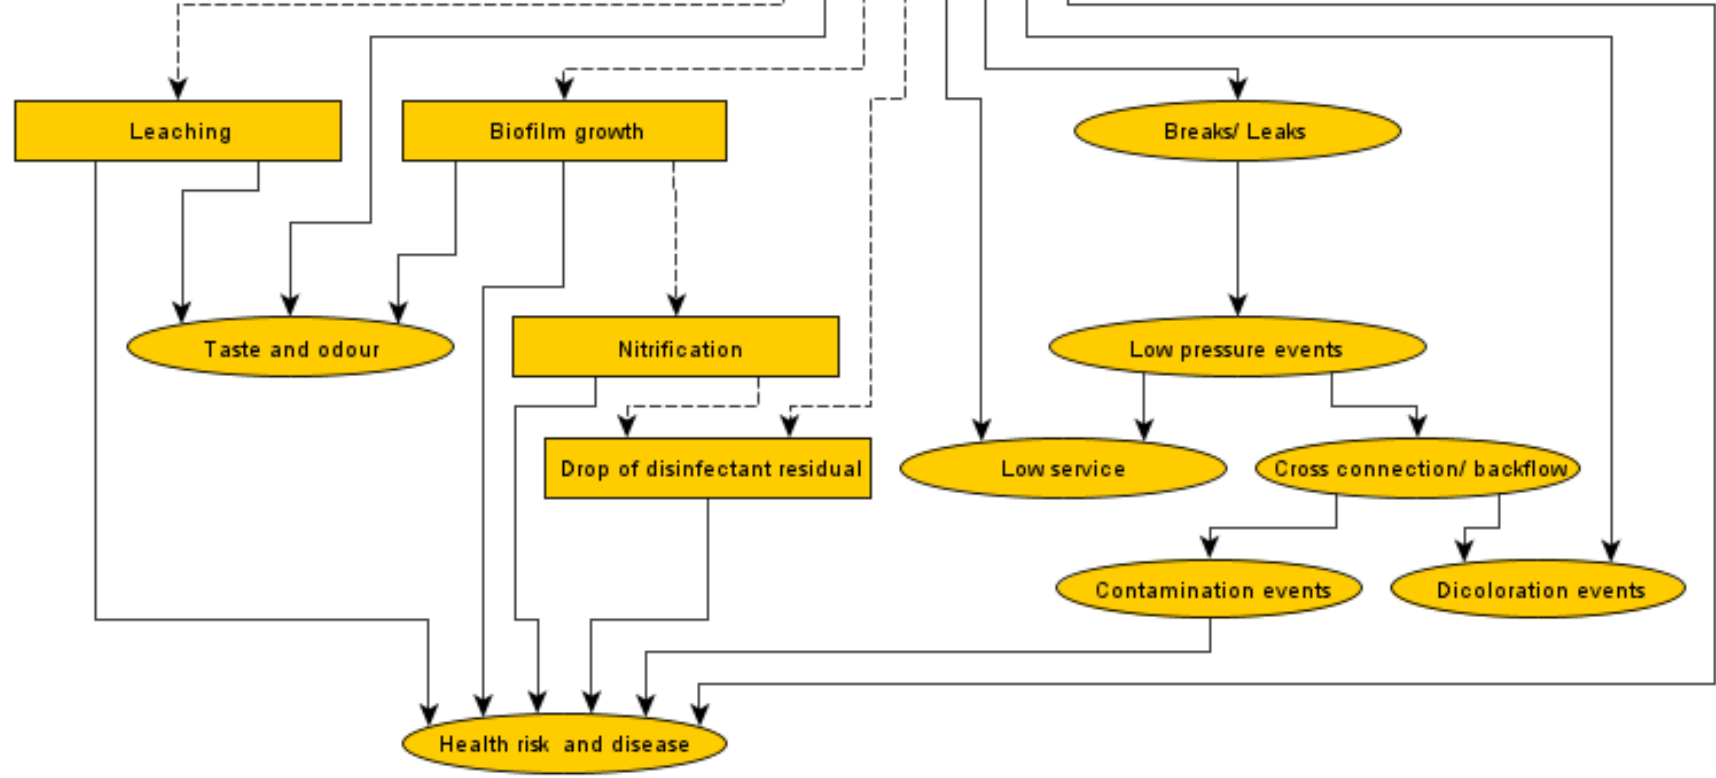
Leaching

Biofilm growth

Breaks/ Leaks

Taste and odour

Nitrification

Low pressure events

Drop of disinfectant residual

Low service

Cross connection/ backflow

Contamination events

Dicoloration events

Health risk and disease